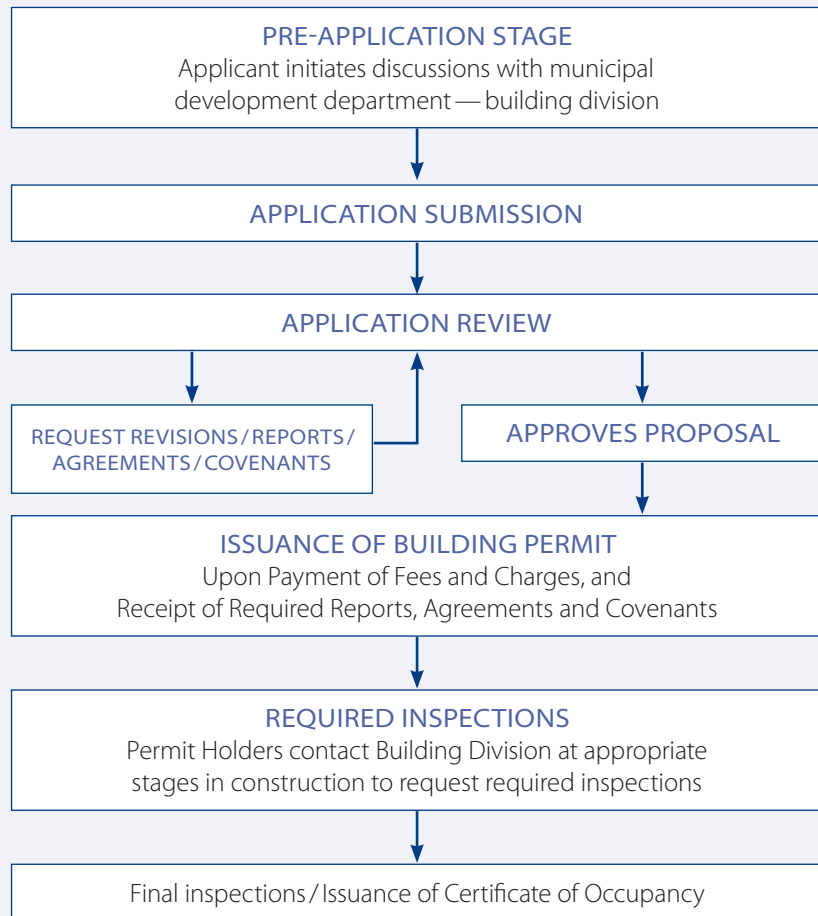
PRE-APPLICATION STAGE
Applicant initiates discussions with municipal development department — building division

APPLICATION SUBMISSION

APPLICATION REVIEW

REQUEST REVISIONS / REPORTS / AGREEMENTS / COVENANTS

APPROVES PROPOSAL

ISSUANCE OF BUILDING PERMIT
Upon Payment of Fees and Charges, and Receipt of Required Reports, Agreements and Covenants

REQUIRED INSPECTIONS
Permit Holders contact Building Division at appropriate stages in construction to request required inspections

Final inspections / Issuance of Certificate of Occupancy